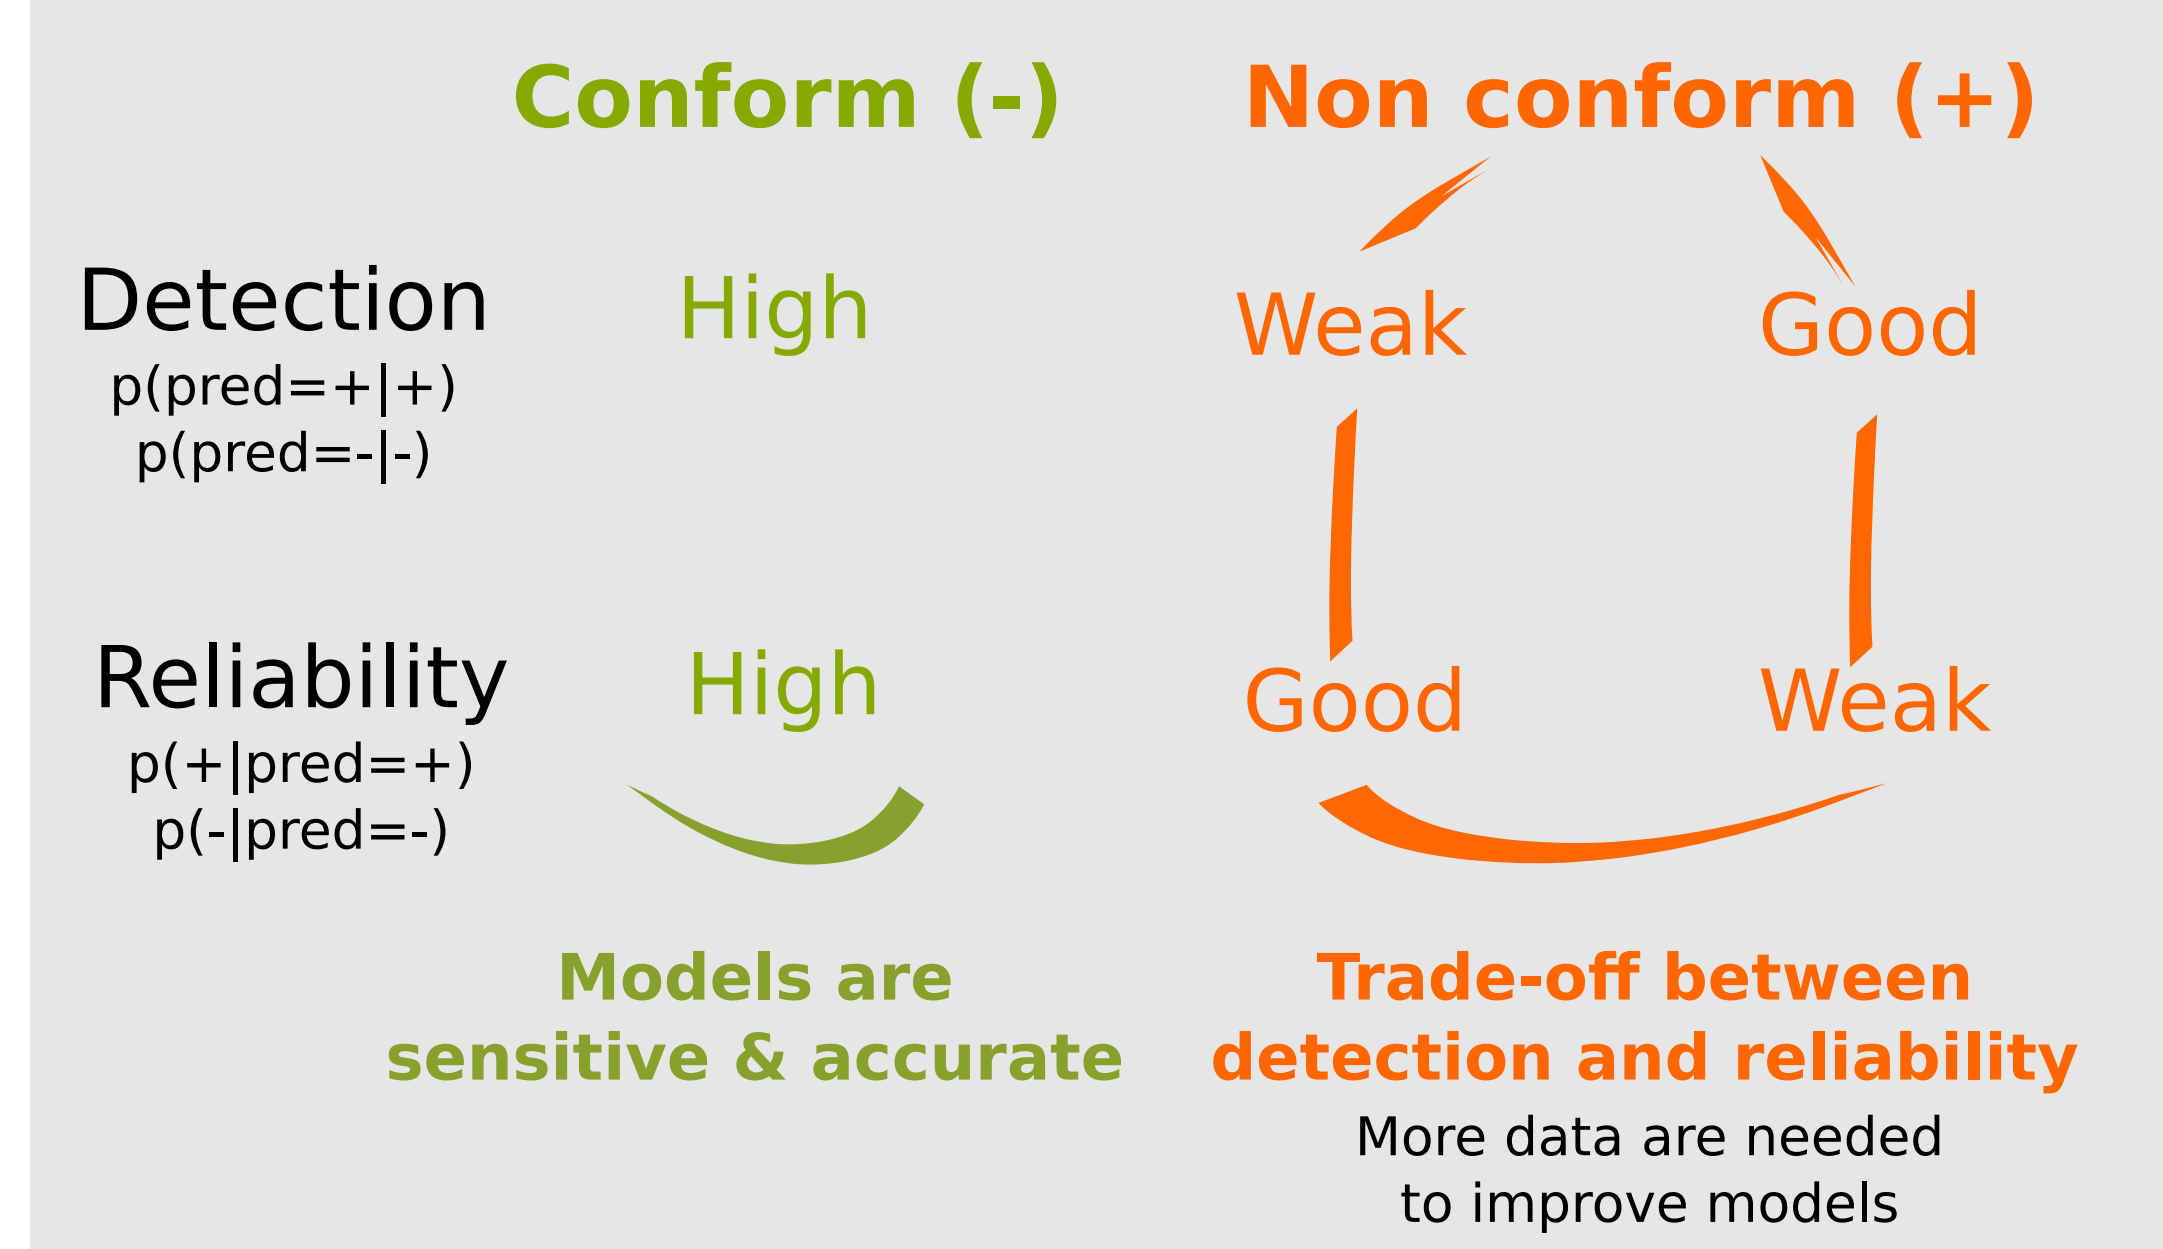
Conform (-)

Non conform (+)

Detection
p(pred=+|+)
p(pred=-|-)

High

Weak

Good

Reliability
p(+|pred=+)
p(-|pred=-)

High

Good

Weak

Models are sensitive & accurate

Trade-off between detection and reliability

More data are needed to improve models